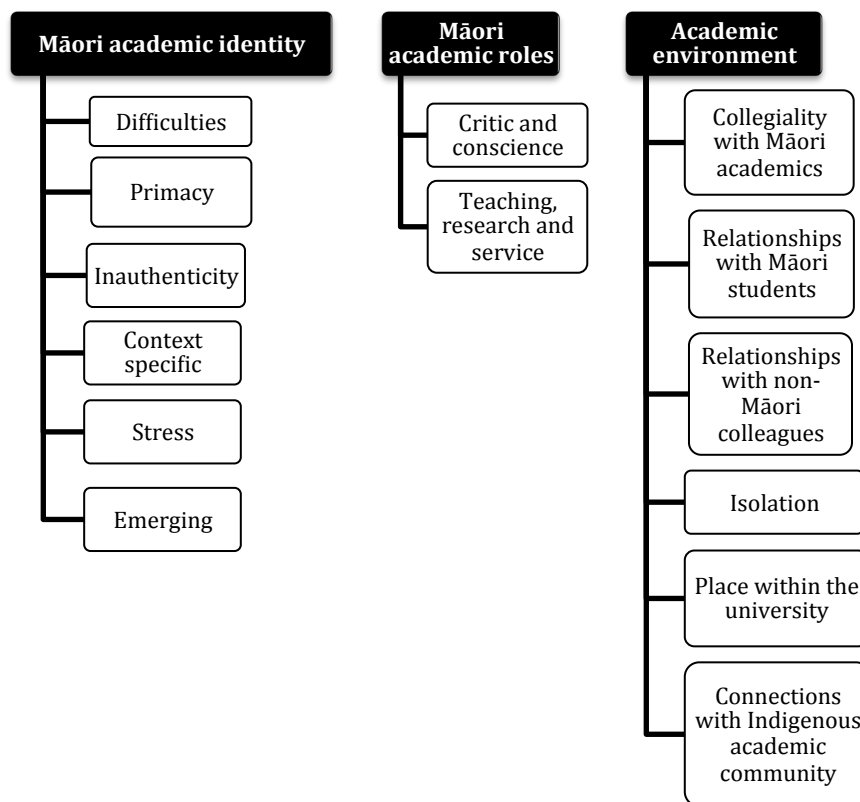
Māori academic identity

Difficulties

Primacy

Inauthenticity

Context specific

Stress

Emerging

Māori academic roles

Critic and conscience

Teaching, research and service

Academic environment

Collegiality with Māori academics

Relationships with Māori students

Relationships with non-Māori colleagues

Isolation

Place within the university

Connections with Indigenous academic community